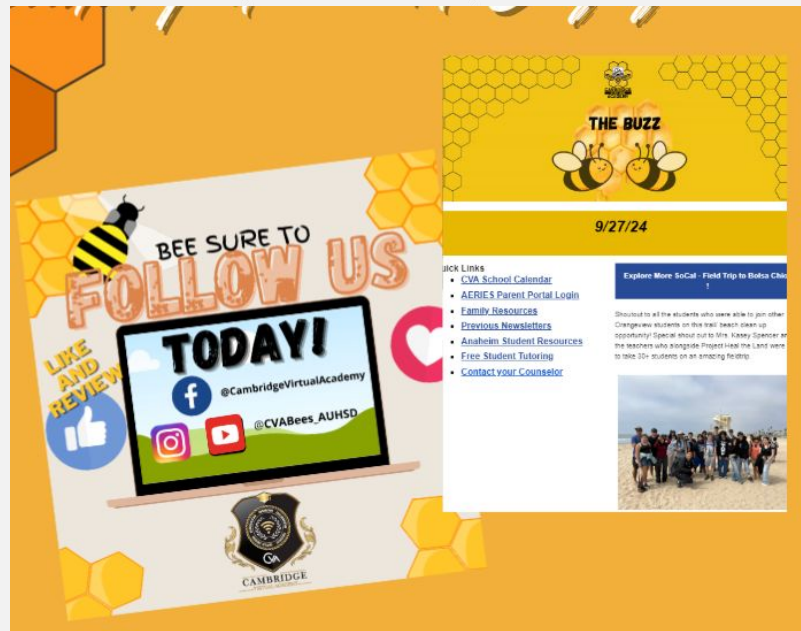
BEE SURE TO
FOLLOW US
TODAY!
LIKE AND REVIEW
@CambridgeVirtualAcademy
@CVABees_AUHSD
CA
CAMBRIDGE
VIRTUAL ACADEMY

THE BUZZ

9/27/24

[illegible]uick Links
CVA School Calendar
AERIES Parent Portal Login
Family Resources
Previous Newsletters
Anaheim Student Resources
Free Student Tutoring
Contact your Counselor

Explore More SoCal - Field Trip to Bolsa Chi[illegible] !

Shoutout to all the students who were able to join other Orangeview students on this trail/ beach clean up opportunity! Special shout out to Mrs. Kasey Spencer an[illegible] the teachers who alongside Project Heal the Land were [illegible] to take 30+ students on an amazing fieldtrip.